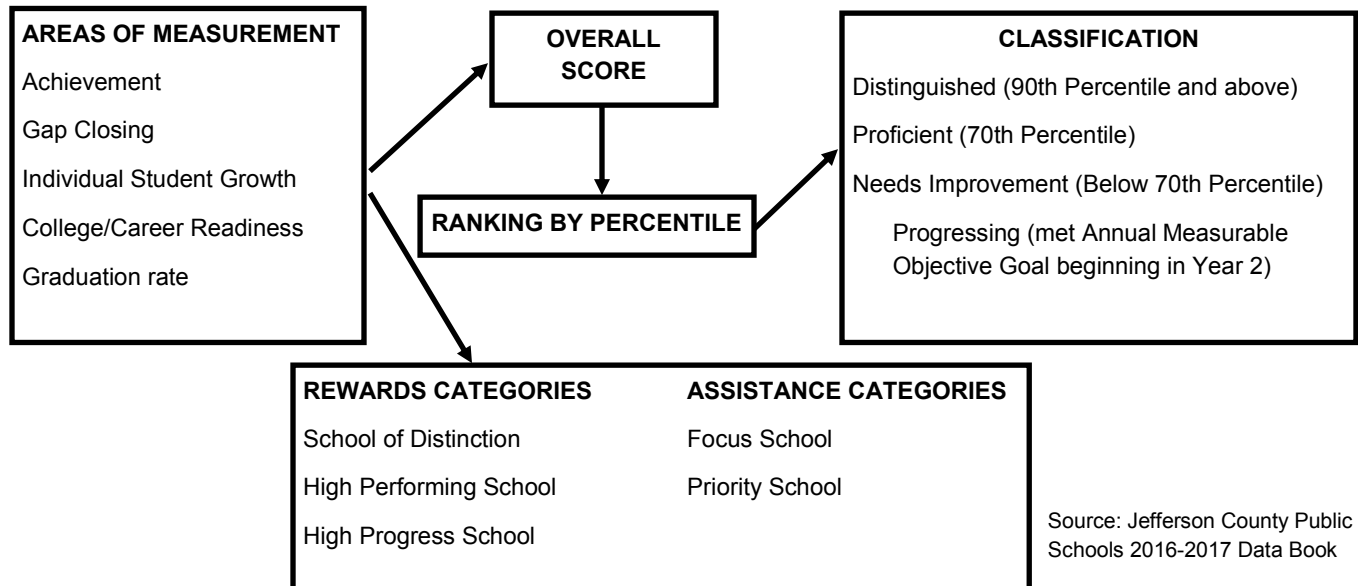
AREAS OF MEASUREMENT
Achievement
Gap Closing
Individual Student Growth
College/Career Readiness
Graduation rate

OVERALL SCORE

RANKING BY PERCENTILE

CLASSIFICATION
Distinguished (90th Percentile and above)
Proficient (70th Percentile)
Needs Improvement (Below 70th Percentile)
Progressing (met Annual Measurable Objective Goal beginning in Year 2)

REWARDS CATEGORIES
School of Distinction
High Performing School
High Progress School

ASSISTANCE CATEGORIES
Focus School
Priority School

Source: Jefferson County Public Schools 2016-2017 Data Book